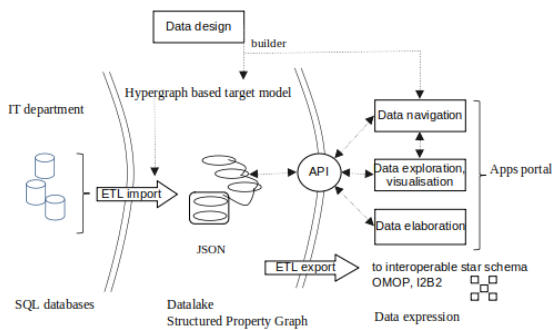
Data design

builder

Hypergraph based target model

IT department

ETL import

JSON

API

Data navigation

Data exploration, visualisation

Data elaboration

Apps portal

ETL export

to interoperable star schema OMOP, I2B2

SQL databases

Datalake
Structured Property Graph

Data expression